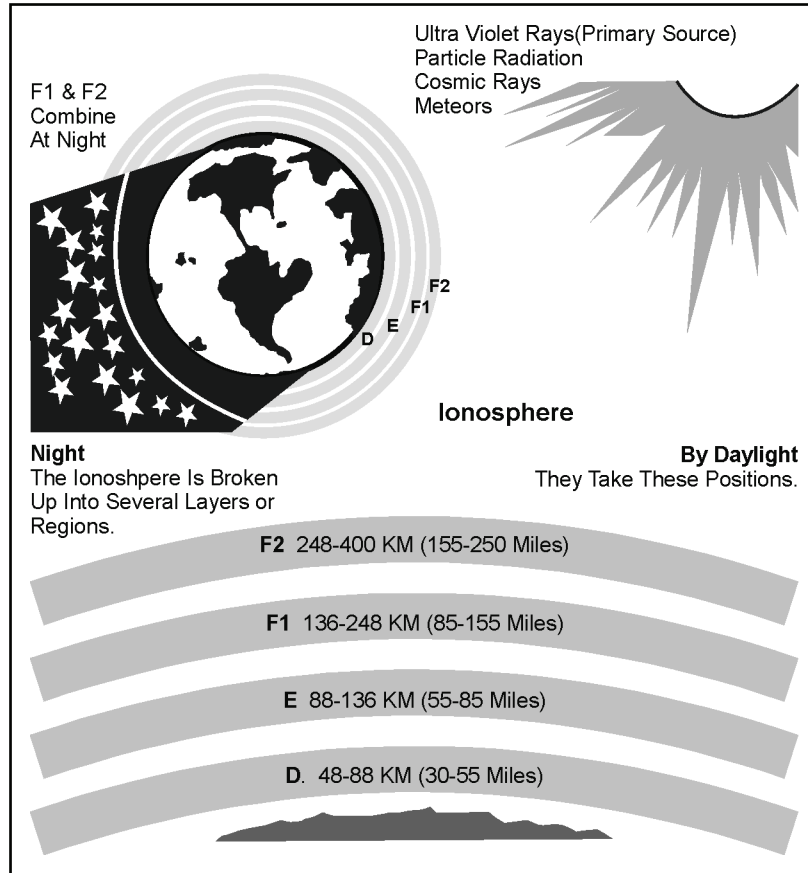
Ultra Violet Rays(Primary Source)
Particle Radiation
Cosmic Rays
Meteors

F1 & F2
Combine
At Night

F2
F1
E
D

Ionosphere

Night
The Ionoshpere Is Broken Up Into Several Layers or Regions.

By Daylight
They Take These Positions.

F2 248-400 KM (155-250 Miles)

F1 136-248 KM (85-155 Miles)

E 88-136 KM (55-85 Miles)

D. 48-88 KM (30-55 Miles)